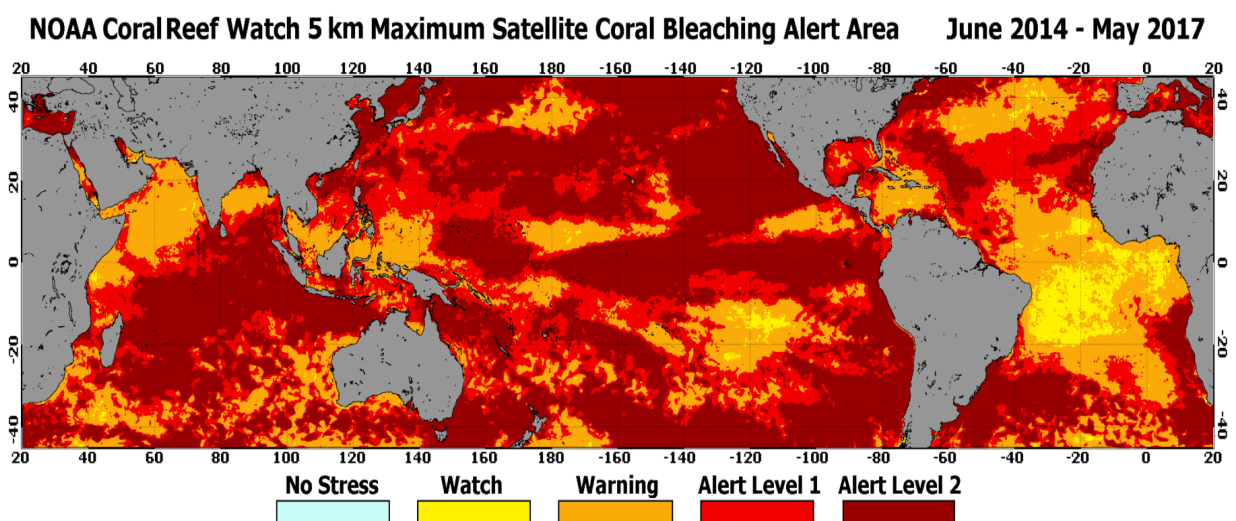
NOAA Coral Reef Watch 5 km Maximum Satellite Coral Bleaching Alert Area June 2014 - May 2017

20 40 60 80 100 120 140 160 180 -160 -140 -120 -100 -80 -60 -40 -20 0 20

40 20 0 -20 -40

40 20 0 -20 -40

20 40 60 80 100 120 140 160 180 -160 -140 -120 -100 -80 -60 -40 -20 0 20

No Stress Watch Warning Alert Level 1 Alert Level 2